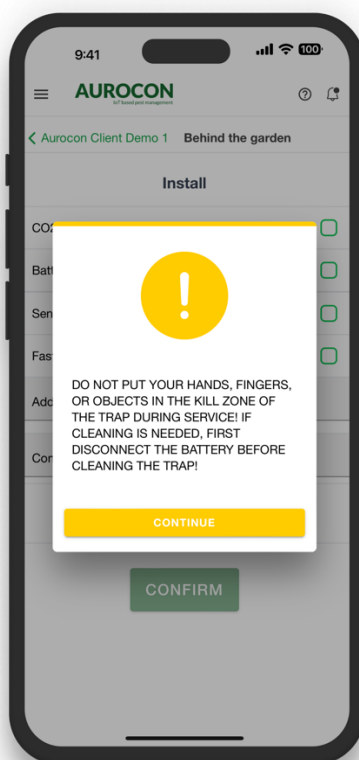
9:41

100

AUROCON
IoT based pest management

Aurocon Client Demo 1 Behind the garden

Install

CO

Batt

Sen

Fast

Add

Con

!

DO NOT PUT YOUR HANDS, FINGERS, OR OBJECTS IN THE KILL ZONE OF THE TRAP DURING SERVICE! IF CLEANING IS NEEDED, FIRST DISCONNECT THE BATTERY BEFORE CLEANING THE TRAP!

CONTINUE

CONFIRM